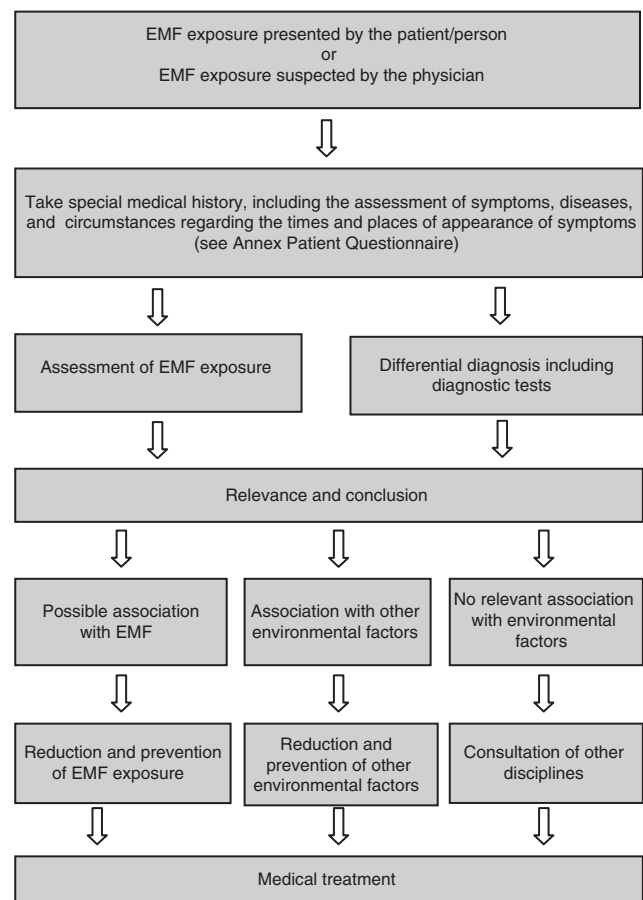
EMF exposure presented by the patient/person
or
EMF exposure suspected by the physician

Take special medical history, including the assessment of symptoms, diseases, and circumstances regarding the times and places of appearance of symptoms (see Annex Patient Questionnaire)

Assessment of EMF exposure

Differential diagnosis including diagnostic tests

Relevance and conclusion

Possible association with EMF

Association with other environmental factors

No relevant association with environmental factors

Reduction and prevention of EMF exposure

Reduction and prevention of other environmental factors

Consultation of other disciplines

Medical treatment